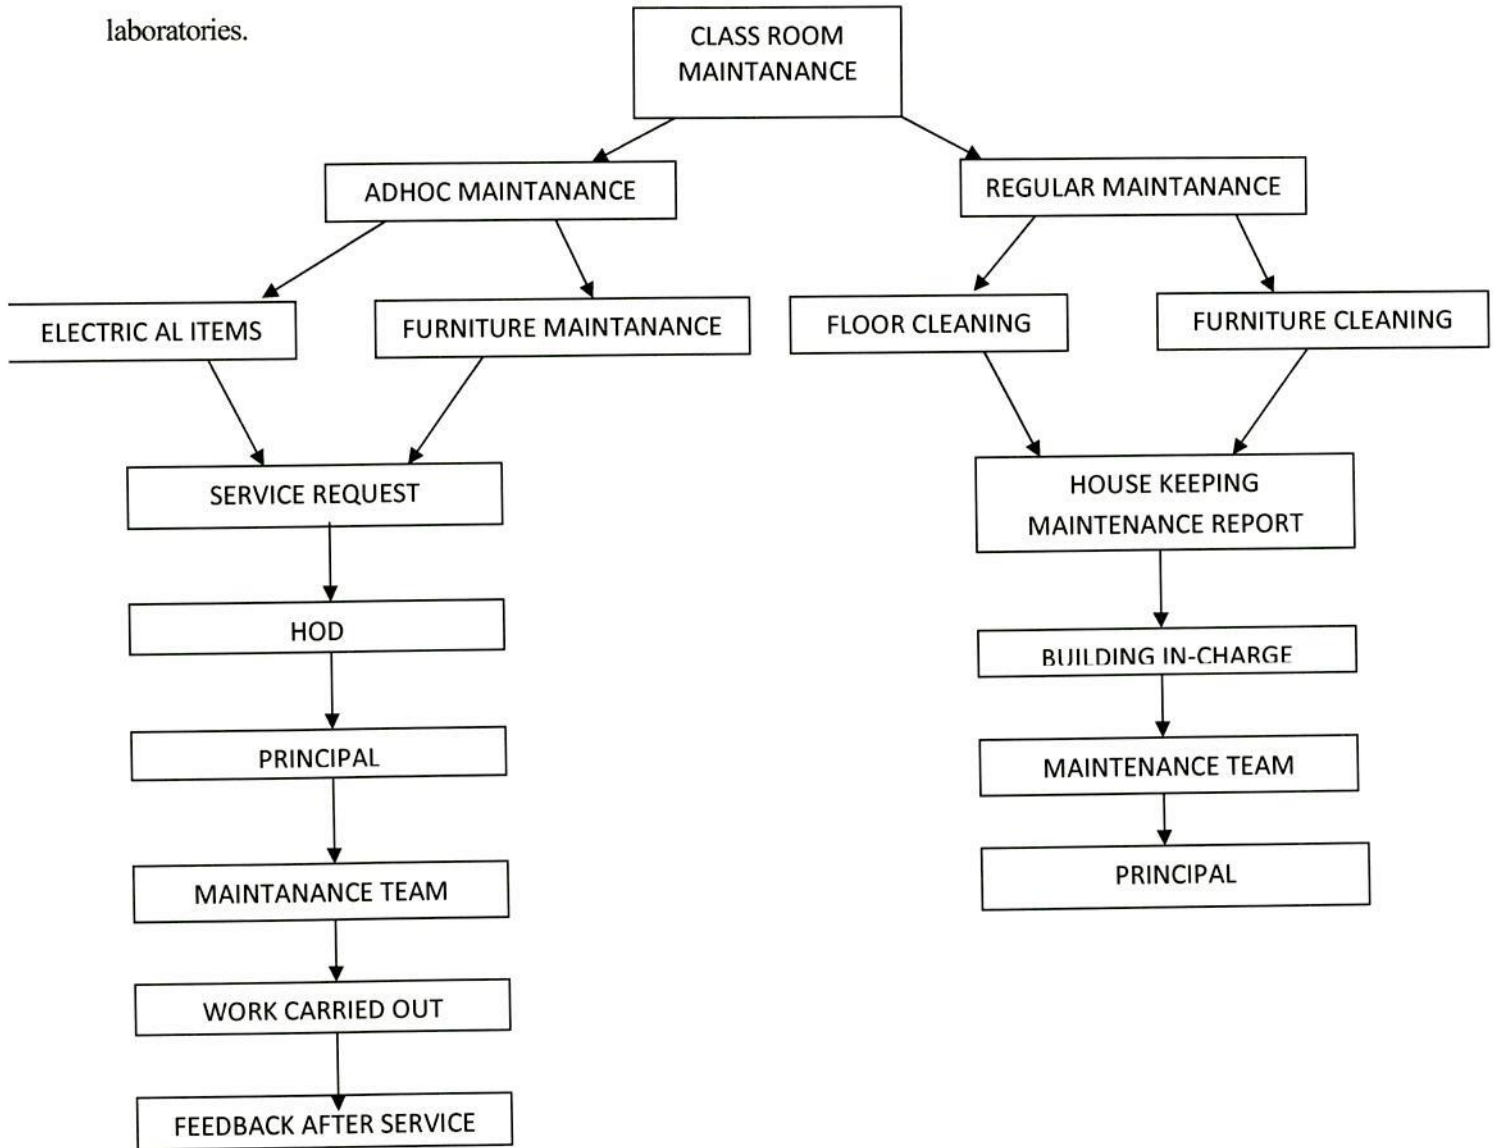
laboratories.

CLASS ROOM MAINTANANCE

ADHOC MAINTANANCE

REGULAR MAINTANANCE

ELECTRIC AL ITEMS

FURNITURE MAINTANANCE

FLOOR CLEANING

FURNITURE CLEANING

SERVICE REQUEST

HOD

PRINCIPAL

MAINTANANCE TEAM

WORK CARRIED OUT

FEEDBACK AFTER SERVICE

HOUSE KEEPING MAINTENANCE REPORT

BUILDING IN-CHARGE

MAINTENANCE TEAM

PRINCIPAL